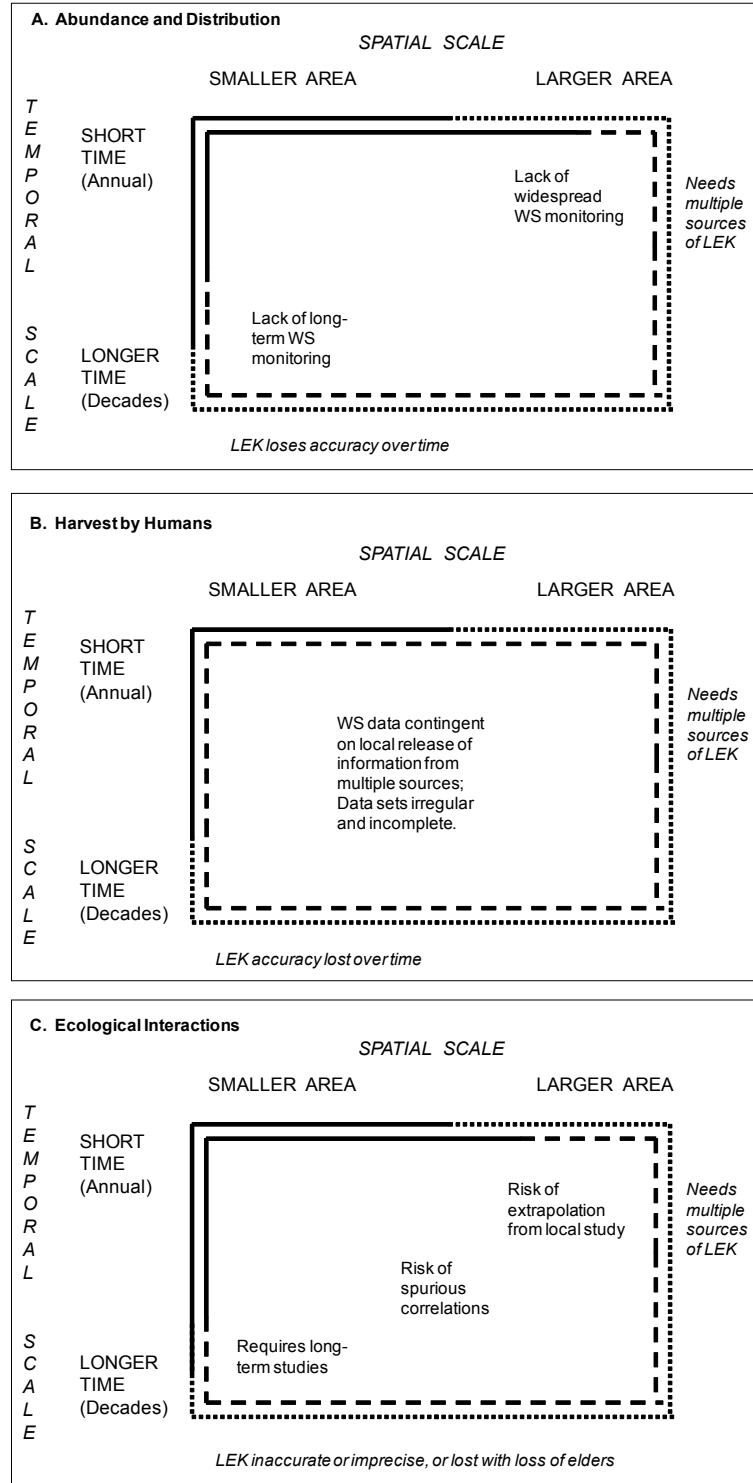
A. Abundance and Distribution

SPATIAL SCALE

SMALLER AREA

LARGER AREA

T E M P O R A L

S C A L E

SHORT TIME (Annual)

LONGER TIME (Decades)

Lack of widespread WS monitoring

Needs multiple sources of LEK

Lack of longterm WS monitoring

LEK loses accuracy over time

B. Harvest by Humans

SPATIAL SCALE

SMALLER AREA

LARGER AREA

T E M P O R A L

S C A L E

SHORT TIME (Annual)

LONGER TIME (Decades)

WS data contingent on local release of information from multiple sources; Data sets irregular and incomplete.

Needs multiple sources of LEK

LEK accuracy lost over time

C. Ecological Interactions

SPATIAL SCALE

SMALLER AREA

LARGER AREA

T E M P O R A L

S C A L E

SHORT TIME (Annual)

LONGER TIME (Decades)

Risk of extrapolation from local study

Needs multiple sources of LEK

Risk of spurious correlations

Requires longterm studies

LEK inaccurate or imprecise, or lost with loss of elders